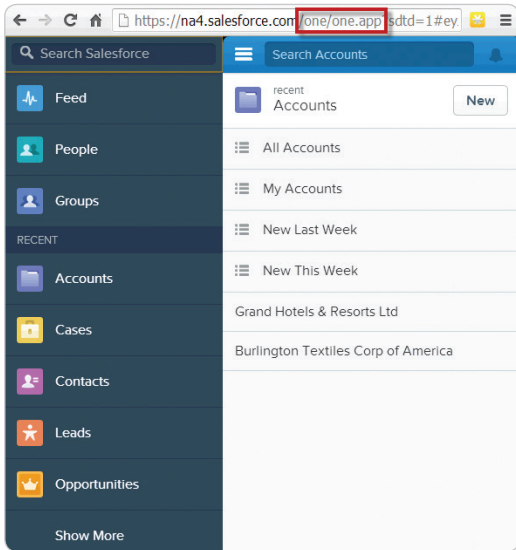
https://na4.salesforce.com/one/one.app?sdtd=1#ey

Search Salesforce

Feed

People

Groups

RECENT

Accounts

Cases

Contacts

Leads

Opportunities

Show More

Search Accounts

recent
Accounts

New

All Accounts

My Accounts

New Last Week

New This Week

Grand Hotels & Resorts Ltd

Burlington Textiles Corp of America